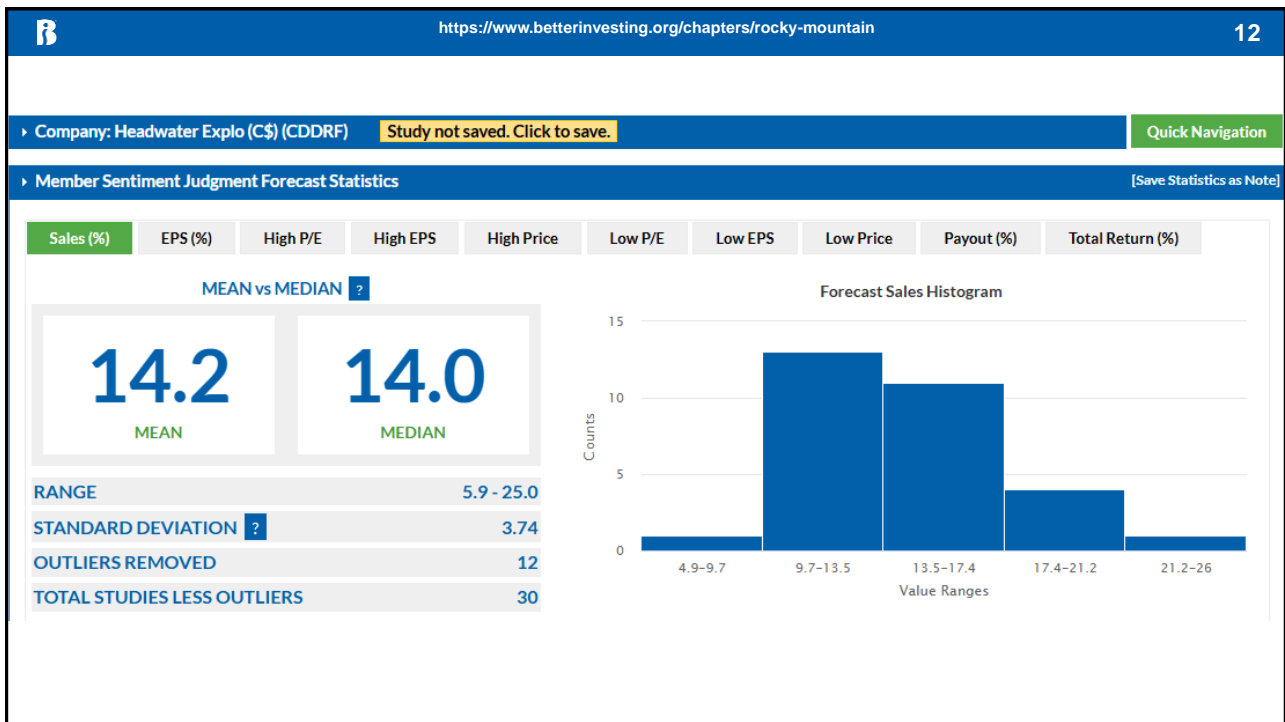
B https://www.betterinvesting.org/chapters/rocky-mountain 12

Company: Headwater Explo (C$) (CDDRF) Study not saved. Click to save. Quick Navigation

Member Sentiment Judgment Forecast Statistics [Save Statistics as Note]

Sales (%) EPS (%) High P/E High EPS High Price Low P/E Low EPS Low Price Payout (%) Total Return (%)

MEAN vs MEDIAN ?

14.2
MEAN

14.0
MEDIAN

| | |
|---|---|
| RANGE | 5.9 - 25.0 |
| STANDARD DEVIATION ? | 3.74 |
| OUTLIERS REMOVED | 12 |
| TOTAL STUDIES LESS OUTLIERS | 30 |

Forecast Sales Histogram

15
10
5
0
Counts

4.9–9.7 9.7–13.5 13.5–17.4 17.4–21.2 21.2–26
Value Ranges